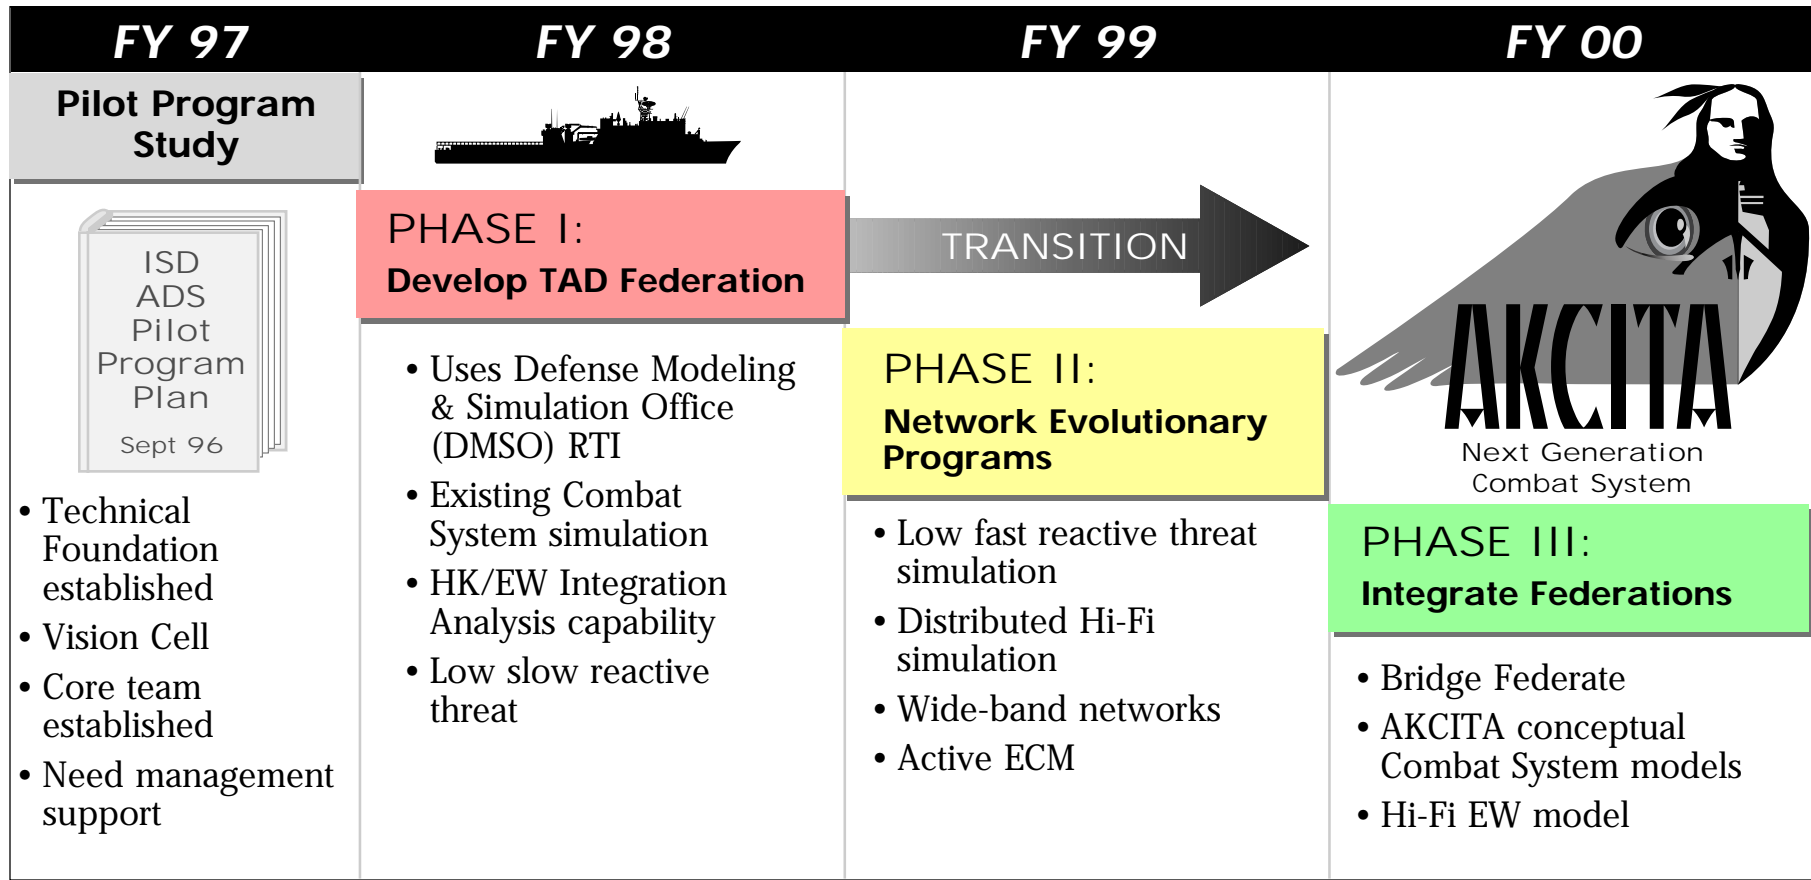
FY 97

Pilot Program Study

ISD ADS Pilot Program Plan

Sept 96

• Technical Foundation established
• Vision Cell
• Core team established
• Need management support

FY 98

PHASE I:
Develop TAD Federation

• Uses Defense Modeling & Simulation Office (DMSO) RTI
• Existing Combat System simulation
• HK/EW Integration Analysis capability
• Low slow reactive threat

FY 99

TRANSITION

PHASE II:
Network Evolutionary Programs

• Low fast reactive threat simulation
• Distributed Hi-Fi simulation
• Wide-band networks
• Active ECM

FY 00

AKCITA
Next Generation Combat System

PHASE III:
Integrate Federations

• Bridge Federate
• AKCITA conceptual Combat System models
• Hi-Fi EW model